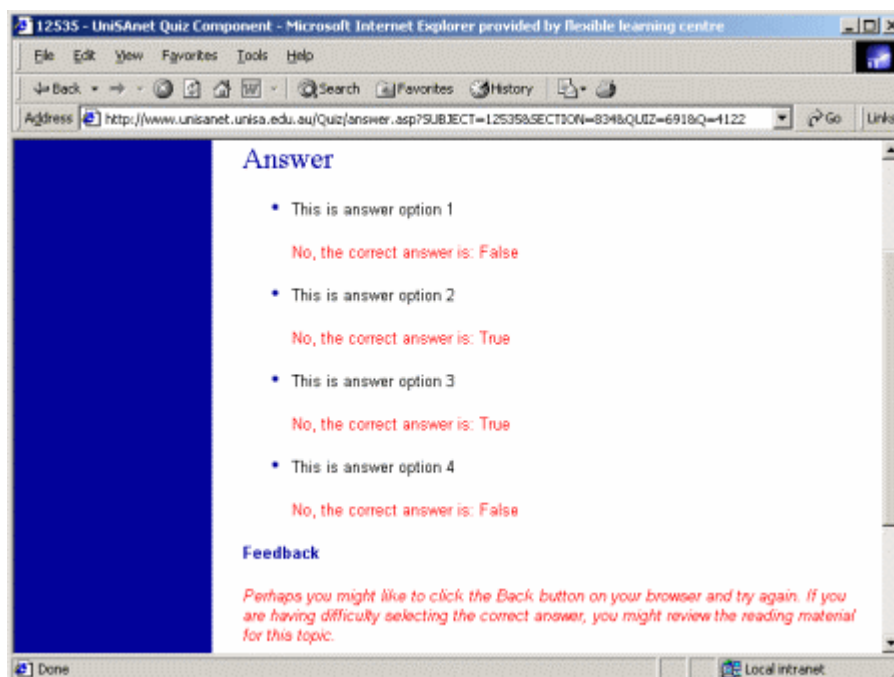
12535 - UniSAnet Quiz Component - Microsoft Internet Explorer provided by flexible learning centre

File Edit View Favorites Tools Help

Back Search Favorites History

Address http://www.unisanet.unisa.edu.au/Quiz/answer.asp?SUBJECT=12535&SECTION=834&QUIZ=6918Q=4122 Go Links

Answer

- This is answer option 1

No, the correct answer is: False

- This is answer option 2

No, the correct answer is: True

- This is answer option 3

No, the correct answer is: True

- This is answer option 4

No, the correct answer is: False

Feedback

Perhaps you might like to click the Back button on your browser and try again. If you are having difficulty selecting the correct answer, you might review the reading material for this topic.

Done

Local intranet